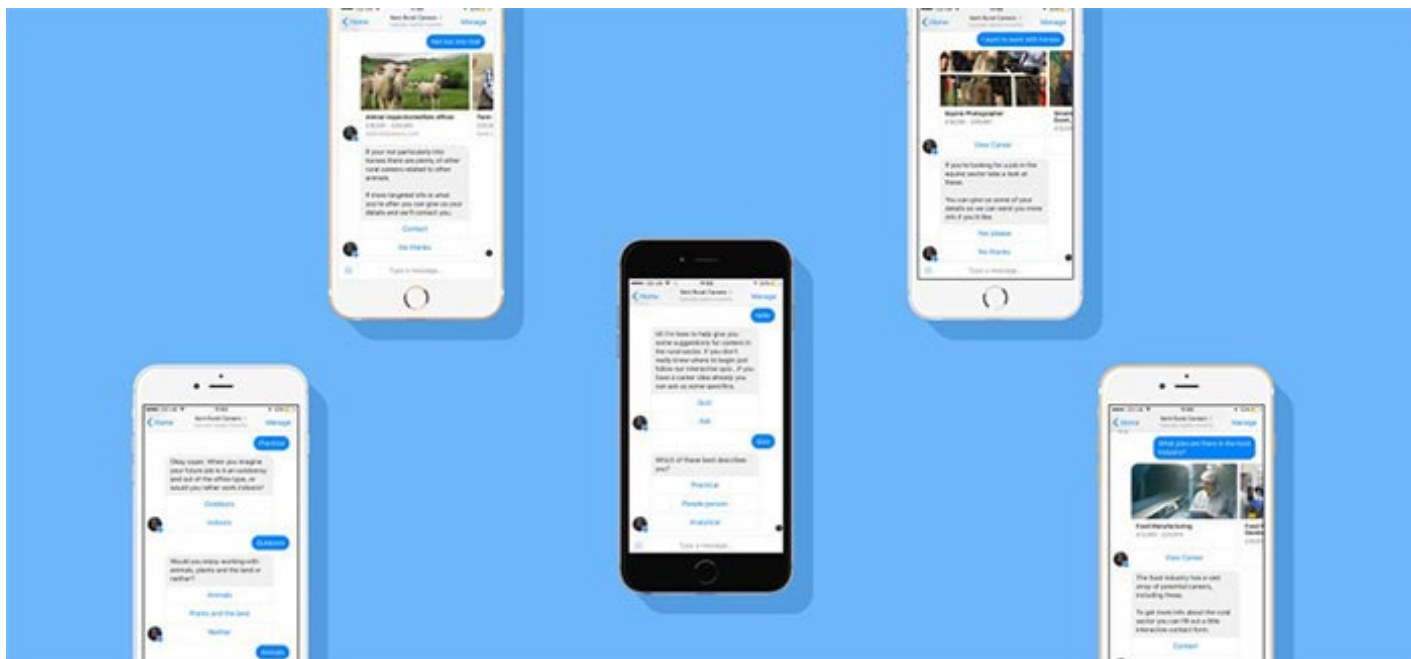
Home
Kent Rural Careers
Manage
Not too into that
Animal inspector/welfare officer
If your not particularly into horses there are plenty of other rural careers related to other animals.
If more targeted info is what you're after you can give us your details and we'll contact you.
Contact
No thanks
Type a message...

Home
Kent Rural Careers
Manage
I want to work with horses
Equine Photographer
View Career
If you're looking for a job in the equine sector take a look at these.
You can give us some of your details so we can send you more info if you'd like.
Yes please
No thanks
Type a message...

Home
Kent Rural Careers
Manage
hello
Hi! I'm here to help give you some suggestions for careers in the rural sector. If you don't really know where to begin just follow our interactive quiz. If you have a career idea already you can ask us some specifics.
Quiz
Ask
Quiz
Which of these best describes you?
Practical
People person
Analytical
Type a message...

Home
Kent Rural Careers
Manage
Practical
Okay super. When you imagine your future job is it an outdoorsy and out of the office type, or would you rather work indoors?
Outdoors
Indoors
Outdoors
Would you enjoy working with animals, plants and the land or neither?
Animals
Plants and the land
Neither
Animals

Home
Kent Rural Careers
Manage
What jobs are there in the food industry?
Food Manufacturing
View Career
The food industry has a vast array of potential careers, including these.
To get more info about the rural sector you can fill out a little interactive contact form.
Contact